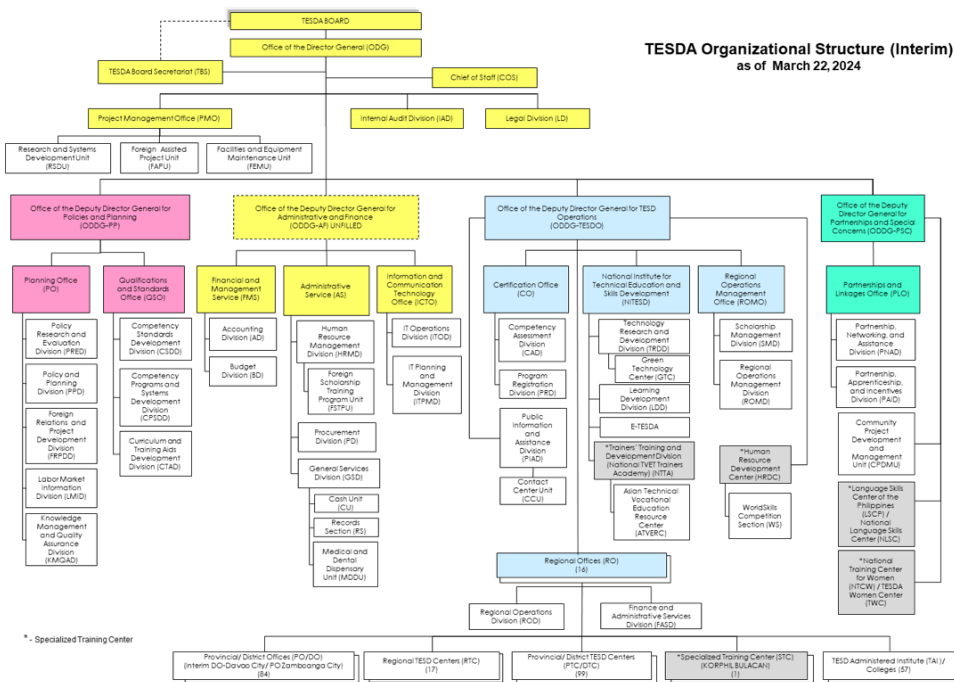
TESDA Organizational Structure (Interim)
as of March 22, 2024

TESDA BOARD

Office of the Director General (ODG)

TESDA Board Secretariat (TBS)

Chief of Staff (COS)

Project Management Office (PMO)

Internal Audit Division (IAD)

Legal Division (LD)

Research and Systems Development Unit (RSDU)

Foreign Assisted Project Unit (FAPU)

Facilities and Equipment Maintenance Unit (FEMU)

Office of the Deputy Director General for Policies and Planning (ODDG-PP)

Office of the Deputy Director General for Administrative and Finance (ODDG-AF) UNFILLED

Office of the Deputy Director General for TESD Operations (ODDG-TESDO)

Office of the Deputy Director General for Partnerships and Special Concerns (ODDG-PSC)

Planning Office (PO)

Policy Research and Evaluation Division (PRED)

Policy and Planning Division (PPD)

Foreign Relations and Project Development Division (FRPDD)

Labor Market Information Division (LMID)

Knowledge Management and Quality Assurance Division (KMQAD)

Qualifications and Standards Office (QSO)

Competency Standards Development Division (CSDD)

Competency Programs and Systems Development Division (CPSDD)

Curriculum and Training Aids Development Division (CTAD)

Financial and Management Service (FMS)

Accounting Division (AD)

Budget Division (BD)

Administrative Service (AS)

Human Resource Management Division (HRMD)

Foreign Scholarship Training Program Unit (FSTPU)

Procurement Division (PD)

General Services Division (GSD)

Cash Unit (CU)

Records Section (RS)

Medical and Dental Dispensary Unit (MDDU)

Information and Communication Technology Office (ICTO)

IT Operations Division (ITOD)

IT Planning and Management Division (ITPMD)

Certification Office (CO)

Competency Assessment Division (CAD)

Program Registration Division (PRD)

Public Information and Assistance Division (PIAD)

Contact Center Unit (CCU)

National Institute for Technical Education and Skills Development (NITESD)

Technology Research and Development Division (TRDD)

Green Technology Center (GTC)

Learning Development Division (LDD)

E-TESDA

*Trainers' Training and Development Division (National TVET Trainers Academy) (NTTA)

Asian Technical Vocational Education Resource Center (ATVERC)

Regional Operations Management Office (ROMO)

Scholarship Management Division (SMD)

Regional Operations Management Division (ROMD)

*Human Resource Development Center (HRDC)

WorldSkills Competition Section (WS)

Partnerships and Linkages Office (PLO)

Partnership, Networking, and Assistance Division (PNAD)

Partnership, Apprenticeship, and Incentives Division (PAID)

Community Project Development and Management Unit (CPDMU)

*Language Skills Center of the Philippines (LSCP) / National Language Skills Center (NLSC)

*National Training Center for Women (NTCW) / TESDA Women Center (TWC)

Regional Offices (RO) (16)

Regional Operations Division (ROD)

Finance and Administrative Services Division (FASD)

* - Specialized Training Center

Provincial/ District Offices (PO/DO) (interim DO-Davao City/ PO Zamboanga City) (84)

Regional TESD Centers (RTC) (17)

Provincial/ District TESD Centers (PTC/DTC) (99)

*Specialized Training Center (STC) (KORPHIL BULACAN) (1)

TESD Administered Institute (TAI) / Colleges (57)